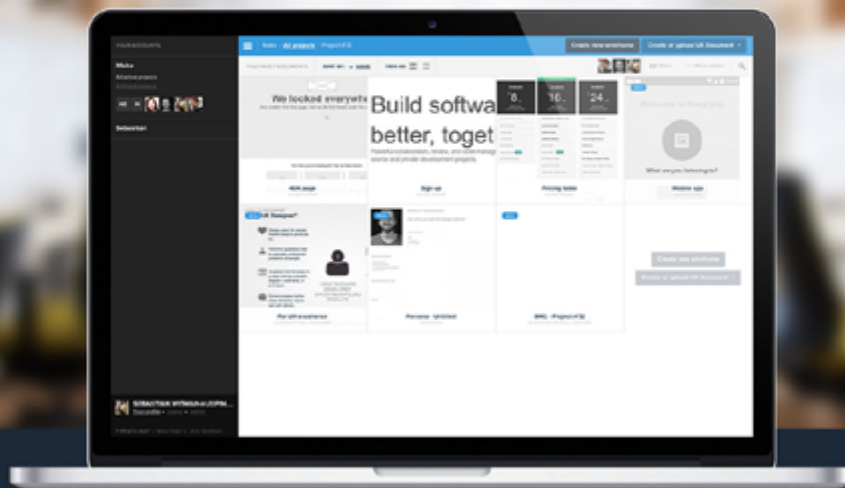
YOUR ACCOUNTS

Mako

Sebastian

Create new wireframe

Create or upload UX Document

We locked everywhere

Build softwa better, toget

404 page

Sign up

Pricing table

Mobile app

UX Designer?

Persona - Untitled

Create new wireframe

Create or upload UX Document

SEBASTIAN WYMAN-LOPIN